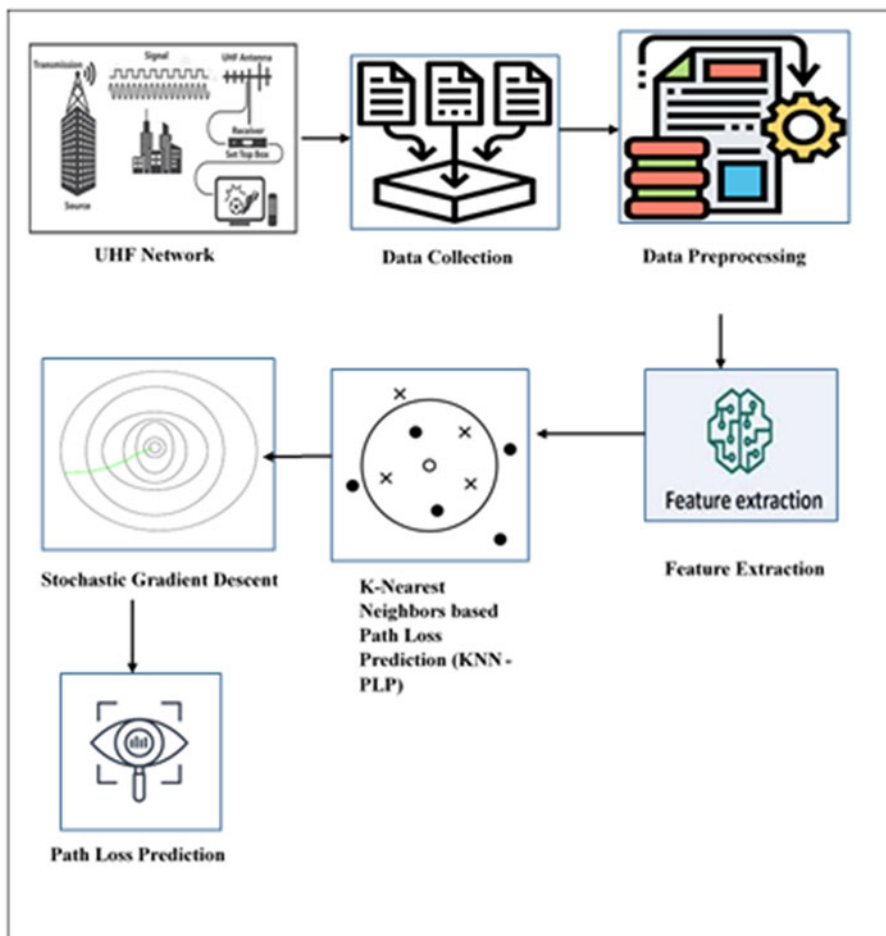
Transmission

Signal

UHF Antenna

Receiver

Set Top Box

Source

UHF Network

Data Collection

Data Preprocessing

Feature extraction

Feature Extraction

K-Nearest Neighbors based Path Loss Prediction (KNN - PLP)

Stochastic Gradient Descent

Path Loss Prediction